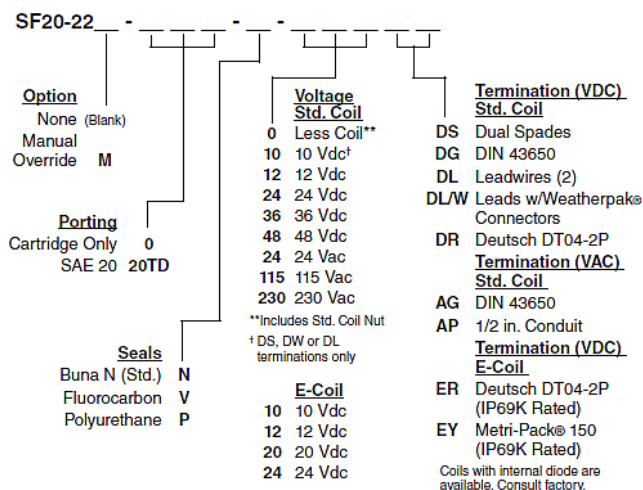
SF20-22__ - __ __ __ - __ - __ __ __ __

Option
None (Blank)
Manual Override M

Porting
Cartridge Only 0
SAE 20 20TD

Seals
Buna N (Std.) N
Fluorocarbon V
Polyurethane P

Voltage Std. Coil
0 Less Coil**
10 10 Vdc†
12 12 Vdc
24 24 Vdc
36 36 Vdc
48 48 Vdc
24 24 Vac
115 115 Vac
230 230 Vac
**Includes Std. Coil Nut
† DS, DW or DL terminations only

E-Coil
10 10 Vdc
12 12 Vdc
20 20 Vdc
24 24 Vdc

Termination (VDC) Std. Coil
DS Dual Spades
DG DIN 43650
DL Leadwires (2)
DL/W Leads w/Weatherpak® Connectors
DR Deutsch DT04-2P

Termination (VAC) Std. Coil
AG DIN 43650
AP 1/2 in. Conduit

Termination (VDC) E-Coil
ER Deutsch DT04-2P (IP69K Rated)
EY Metri-Pack® 150 (IP69K Rated)

Coils with internal diode are available. Consult factory.